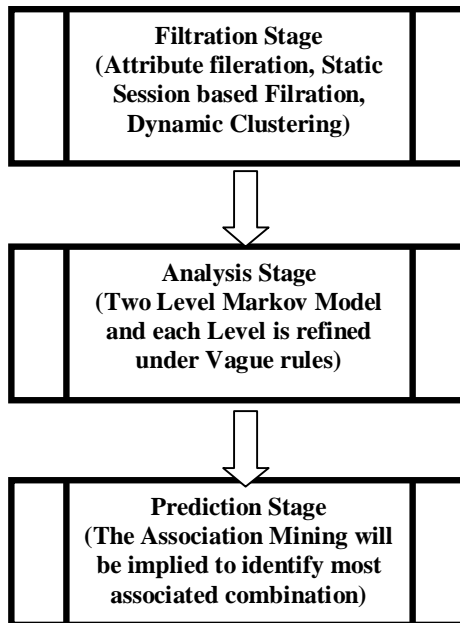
Filtration Stage
(Attribute fileration, Static Session based Filration, Dynamic Clustering)

Analysis Stage
(Two Level Markov Model and each Level is refined under Vague rules)

Prediction Stage
(The Association Mining will be implied to identify most associated combination)